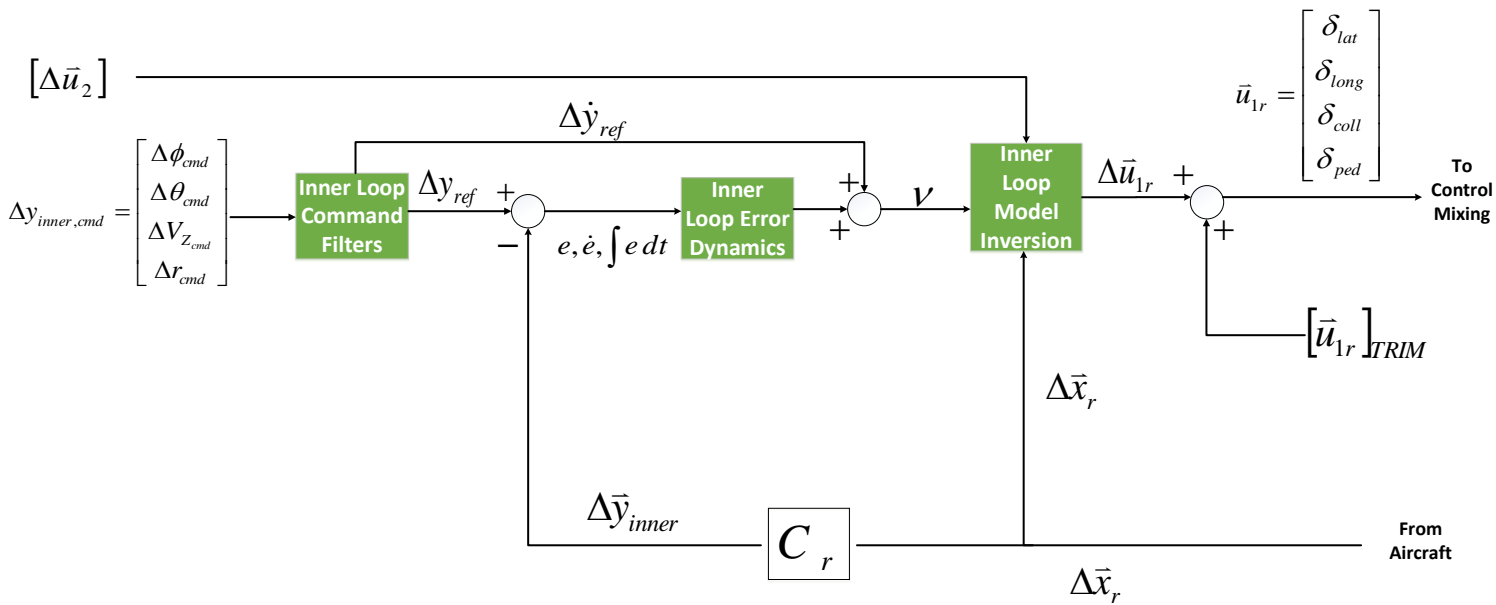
$\left[\Delta\vec{u}_2\right]$

$\vec{u}_{1r} = \begin{bmatrix} \delta_{lat} \\ \delta_{long} \\ \delta_{coll} \\ \delta_{ped} \end{bmatrix}$

$\Delta\dot{y}_{ref}$

$\Delta y_{inner,cmd} = \begin{bmatrix} \Delta\phi_{cmd} \\ \Delta\theta_{cmd} \\ \Delta V_{Z_{cmd}} \\ \Delta r_{cmd} \end{bmatrix}$

Inner Loop Command Filters

$\Delta y_{ref}$

$+$

$-$

$e, \dot{e}, \int e\,dt$

Inner Loop Error Dynamics

$+$

$+$

$\nu$

Inner Loop Model Inversion

$\Delta\vec{u}_{1r}$

$+$

$+$

To Control Mixing

$\left[\vec{u}_{1r}\right]_{TRIM}$

$\Delta\vec{x}_r$

$\Delta\vec{y}_{inner}$

$C_r$

From Aircraft

$\Delta\vec{x}_r$